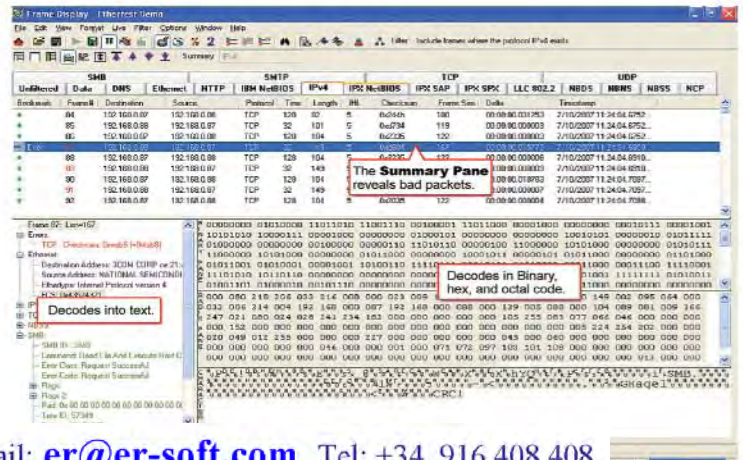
Frame Display - Ethertest Demo

File Edit View Format Live Filter Options Window Help

Filter: Include frames where the protocol IPv4 exists

Summary IPv4

| SMB | | | | SMTP | | | TCP | | | | UDP | | | |
|---|---|---|---|---|---|---|---|---|---|---|---|---|---|---|
| Unfiltered | Data | DNS | Ethernet | HTTP | IBM NetBIOS | IPv4 | IPX NetBIOS | IPX SAP | IPX SPX | LLC 802.2 | NBDS | NBNS | NBSS | NCP |

| Bookmark | Frame# | Destination | Source | Protocol | Time | Length | IHL | Checksum | Frame Size | Delta | Timestamp |
|---|---|---|---|---|---|---|---|---|---|---|---|
| | 84 | 192.168.0.87 | 192.168.0.88 | TCP | 128 | 92 | 5 | 0x24c1 | 180 | 00:00:00.000253 | 7/10/2007 11:24:04.6752 |
| | 85 | 192.168.0.88 | 192.168.0.87 | TCP | 32 | 101 | 5 | 0xd794 | 119 | 00:00:00.000003 | 7/10/2007 11:24:04.6752 |
| | 86 | 192.168.0.87 | 192.168.0.88 | TCP | 128 | 104 | 5 | 0x0235 | 122 | 00:00:00.000002 | 7/10/2007 11:24:04.6752 |
| Error | 87 | | | | | | | | | | |
| | 88 | 192.168.0.87 | 192.168.0.88 | TCP | 128 | 104 | 5 | 0x0235 | 122 | 00:00:00.000006 | 7/10/2007 11:24:04.6918 |
| | 89 | 192.168.0.88 | 192.168.0.87 | TCP | 32 | 149 | | | | 00:00:00.000003 | 7/10/2007 11:24:04.6918 |
| | 90 | 192.168.0.87 | 192.168.0.88 | TCP | 128 | 104 | | | | 00:00:00.018850 | 7/10/2007 11:24:04.7097 |
| | 91 | 192.168.0.88 | 192.168.0.87 | TCP | 32 | 149 | | | | 00:00:00.000007 | 7/10/2007 11:24:04.7097 |
| | 92 | 192.168.0.87 | 192.168.0.88 | TCP | 128 | 104 | 5 | 0x0235 | 122 | 00:00:00.000004 | 7/10/2007 11:24:04.7098 |

The Summary Pane reveals bad packets.

Frame 82: Len=167
Errors
TCP: Checksum Error(s) (=Nrub8)
Ethernet
Destination Address: 3COM CORP or 21
Source Address: NATIONAL SEMICONDU
Ethertype: Internet Protocol version 4
FCS: 0x43fc4a01
IPv4
TCP
NBSS
SMB
SMB ID: SMB
Command: Read Lock And Execute Read
Error Class: Request Successful
Error Code: Request Successful
Flags
Flags 2
Pad: 0x 00 00 00 00 00 00 00 00 00
Tree ID: 57349

Decodes into text.

Decodes in Binary, hex, and octal code.

00000000 01010000 11010110 11001110 00100001 11011000 00001000 00000000 00010111 00001001
10101010 10000111 00001000 00000000 01000101 00000000 00000000 10010101 00000000 01010111
01000000 00000000 00100000 00000110 11010110 00000000 11000000 10101000 00000000 01010111

000 080 218 206 033 216 008 000 023 009
032 006 214 004 192 168 000 087 192 168 000 088 000 139 005 088 000 104 089 081 009 166
247 021 080 024 028 241 234 163 000 000 000 000 000 105 255 083 077 066 064 000 000 000
000 152 000 000 000 000 000 000 000 000 000 000 000 000 000 000 005 224 254 202 000 000
020 049 012 255 000 000 000 000 000 000 000 000 000 000 000 000 000 000 000 000 000 000
000 000 000 000 000 000 000 000 000 000 000 000 000 000 000 000 000 000 000 000 000 000

SMB
CRCI

mail: er@er-soft.com Tel: +34 916 408 408